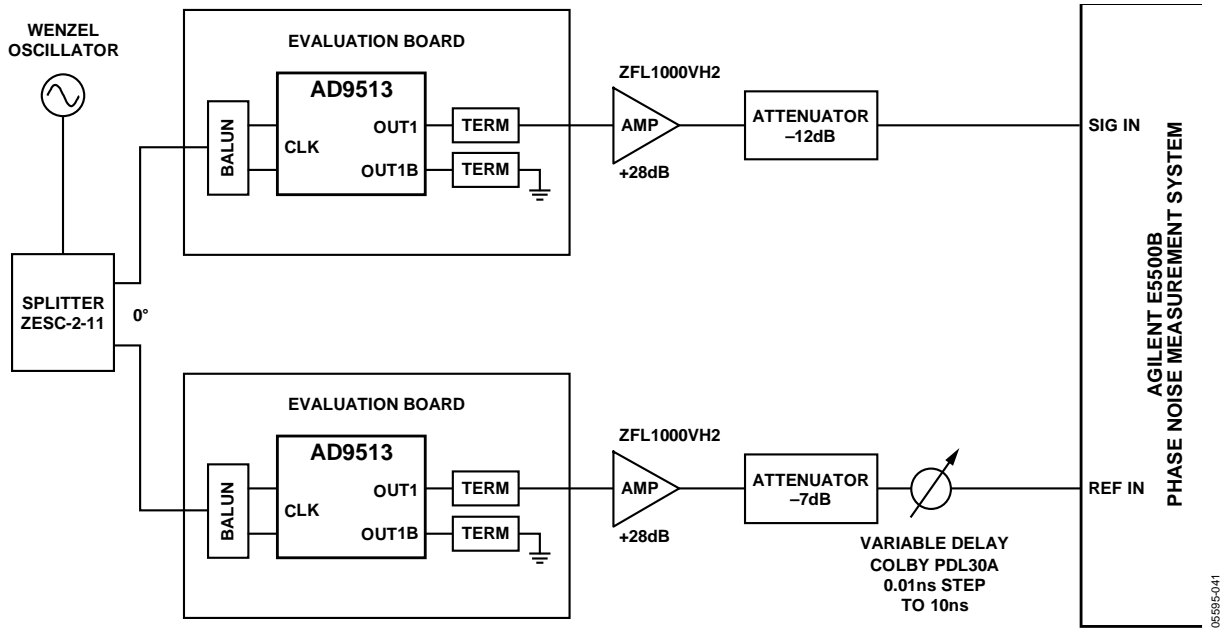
WENZEL OSCILLATOR

EVALUATION BOARD

AD9513

BALUN

CLK

OUT1

OUT1B

TERM

TERM

ZFL1000VH2

AMP

+28dB

ATTENUATOR
–12dB

SIG IN

SPLITTER ZESC-2-11

0°

EVALUATION BOARD

AD9513

BALUN

CLK

OUT1

OUT1B

TERM

TERM

ZFL1000VH2

AMP

+28dB

ATTENUATOR
–7dB

VARIABLE DELAY
COLBY PDL30A
0.01ns STEP
TO 10ns

REF IN

AGILENT E5500B
PHASE NOISE MEASUREMENT SYSTEM

05595-041